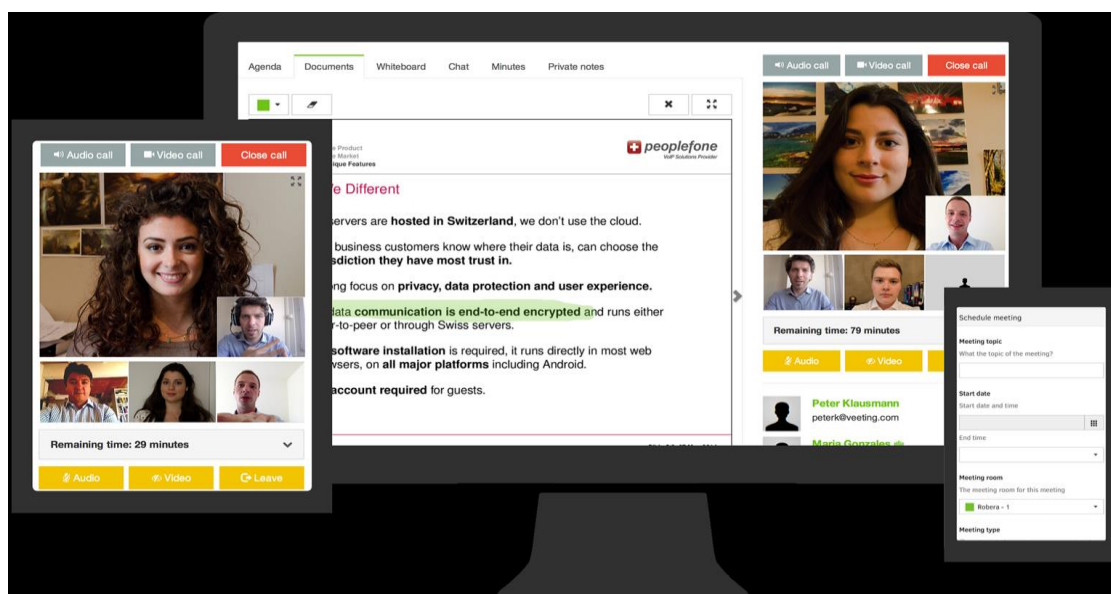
Agenda Documents Whiteboard Chat Minutes Private notes

Audio call Video call Close call

e Product
e Market
ique Features

peoplefone
VoIP Solutions Provider

e Different

ervers are **hosted in Switzerland**, we don't use the cloud.

business customers know where their data is, can choose the sdiction **they have most trust in.**

ng focus on **privacy, data protection and user experience.**

data **communication is end-to-end encrypted** and runs either r-to-peer or through Swiss servers.

**software installation** is required, it runs directly in most web vsers, on **all major platforms** including Android.

**account required** for guests.

Audio call Video call Close call

Remaining time: 29 minutes

Audio Video Leave

Remaining time: 79 minutes

Audio Video

Peter Klausmann
peterk@veeting.com

Maria Gonzales

Schedule meeting

Meeting topic
What the topic of the meeting?

Start date
Start date and time

End time

Meeting room
The meeting room for this meeting

Robera - 1

Meeting type